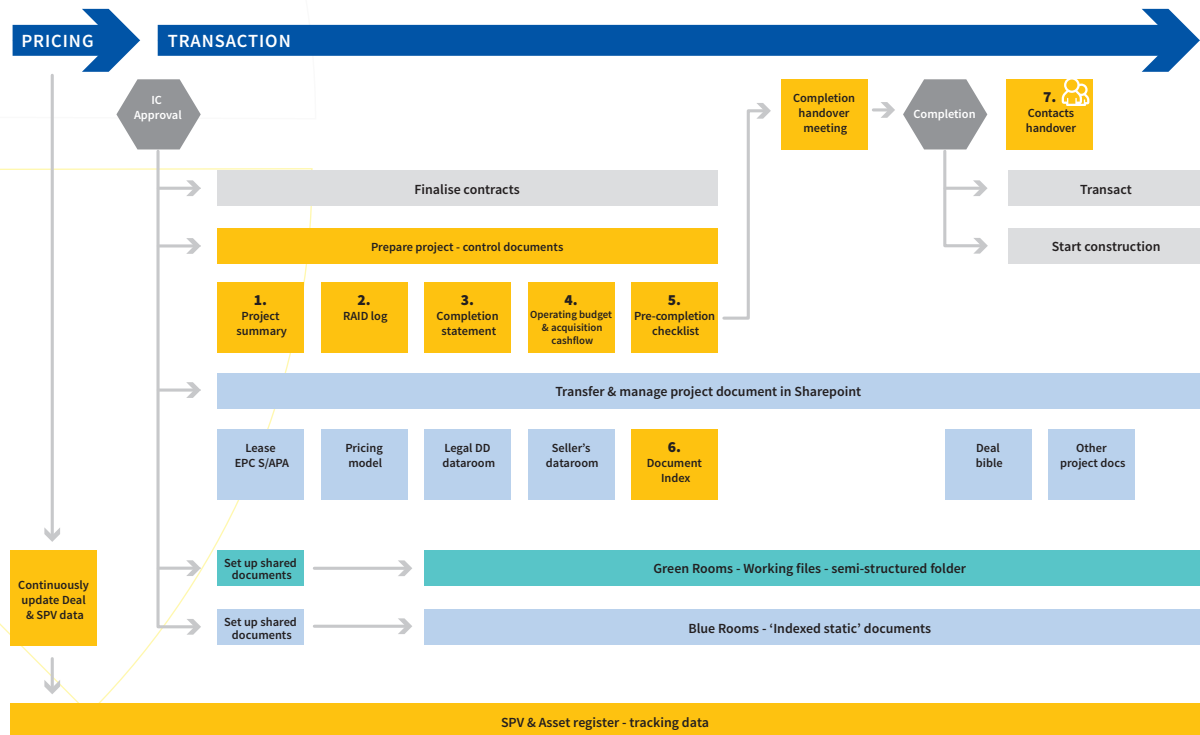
PRICING

TRANSACTION

IC Approval

Completion handover meeting

Completion

7. Contacts handover

Finalise contracts

Transact

Prepare project - control documents

Start construction

1. Project summary

2. RAID log

3. Completion statement

4. Operating budget & acquisition cashflow

5. Pre-completion checklist

Transfer & manage project document in Sharepoint

Lease EPC S/APA

Pricing model

Legal DD dataroom

Seller's dataroom

6. Document Index

Deal bible

Other project docs

Continuously update Deal & SPV data

Set up shared documents

Green Rooms - Working files - semi-structured folder

Set up shared documents

Blue Rooms - 'Indexed static' documents

SPV & Asset register - tracking data